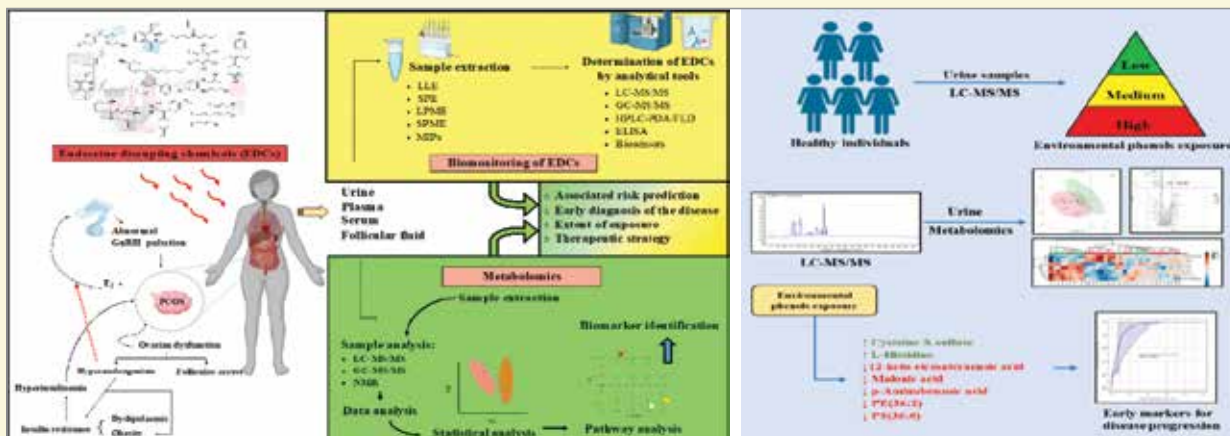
Endocrine disrupting chemicals (EDCs)

Abnormal GnRH pulsation

$T_2$

PCOS

Ovarian dysfunction

Hyperandrogenism

Follicular arrest

Hyperinsulinemia

Insulin resistance

Dyslipidemia

Obesity

Sample extraction

LLE
SPE
LPME
SPME
MIPs

Determination of EDCs by analytical tools

LC-MS/MS
GC-MS/MS
HPLC-PDA/FLD
ELISA
Biosensors

Biomonitoring of EDCs

Urine
Plasma
Serum
Follicular fluid

Associated risk prediction
Early diagnosis of the disease
Extent of exposure
Therapeutic strategy

Metabolomics

Sample extraction

Sample analysis:
LC-MS/MS
GC-MS/MS
NMR

Data analysis

Statistical analysis

Biomarker identification

Pathway analysis

Healthy individuals

Urine samples
LC-MS/MS

Low
Medium
High

Environmental phenols exposure

LC-MS/MS

Urine
Metabolomics

Environmental phenols exposure

↑ Cysteine S-sulfate
↑ L-Histidine
↓ 12-keto-tetrahydroxy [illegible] acid
↓ Maleic acid
↓ p-Aminobenzoic acid
↓ PE(36:2)
↓ PS(36:0)

Early markers for disease progression